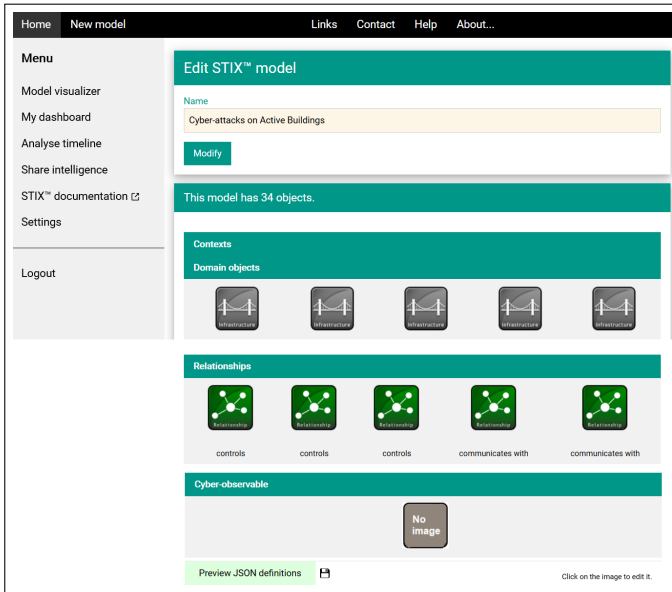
Home New model Links Contact Help About...

Menu

Model visualizer

My dashboard

Analyse timeline

Share intelligence

STIX™ documentation

Settings

Logout

Edit STIX™ model

Name

Cyber-attacks on Active Buildings

Modify

This model has 34 objects.

Contexts

Domain objects

Infrastructure Infrastructure Infrastructure Infrastructure Infrastructure

Relationships

Relationship Relationship Relationship Relationship Relationship

controls controls controls communicates with communicates with

Cyber-observable

No image

Preview JSON definitions

Click on the image to edit it.